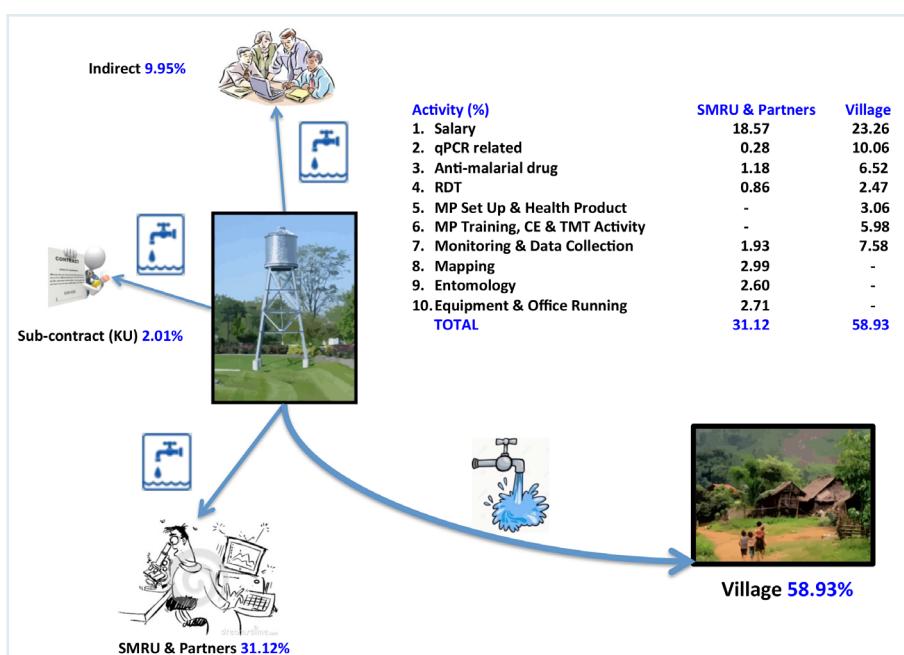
Indirect 9.95%

| Activity (%) | SMRU & Partners | Village |
|---|---|---|
| 1. Salary | 18.57 | 23.26 |
| 2. qPCR related | 0.28 | 10.06 |
| 3. Anti-malarial drug | 1.18 | 6.52 |
| 4. RDT | 0.86 | 2.47 |
| 5. MP Set Up & Health Product | - | 3.06 |
| 6. MP Training, CE & TMT Activity | - | 5.98 |
| 7. Monitoring & Data Collection | 1.93 | 7.58 |
| 8. Mapping | 2.99 | - |
| 9. Entomology | 2.60 | - |
| 10. Equipment & Office Running | 2.71 | - |
| TOTAL | 31.12 | 58.93 |

CONTRACT

Sub-contract (KU) 2.01%

Village 58.93%

SMRU & Partners 31.12%